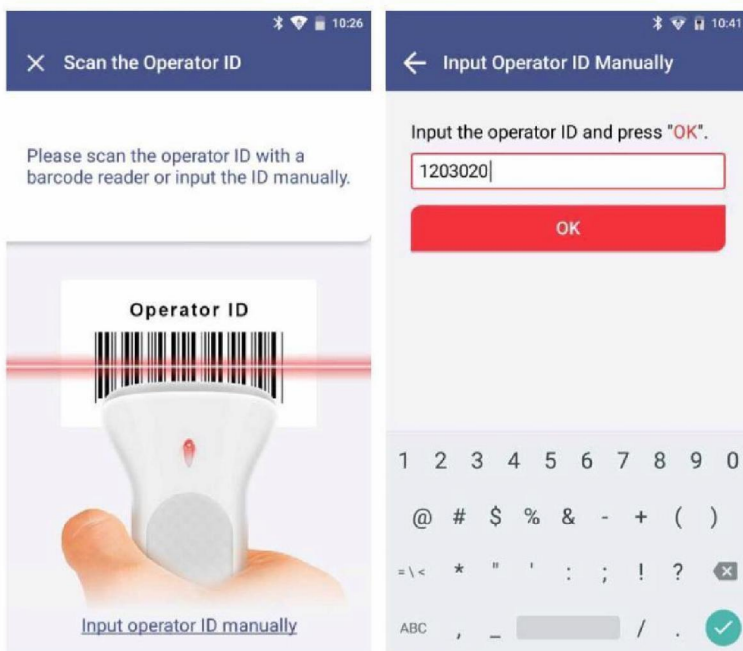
10:26

Scan the Operator ID

Please scan the operator ID with a barcode reader or input the ID manually.

Operator ID

Input operator ID manually

10:41

Input Operator ID Manually

Input the operator ID and press "OK".

1203020

OK

1 2 3 4 5 6 7 8 9 0

@ # $ % & - + ( )

=\< * " ' : ; ! ?

ABC , _ / .